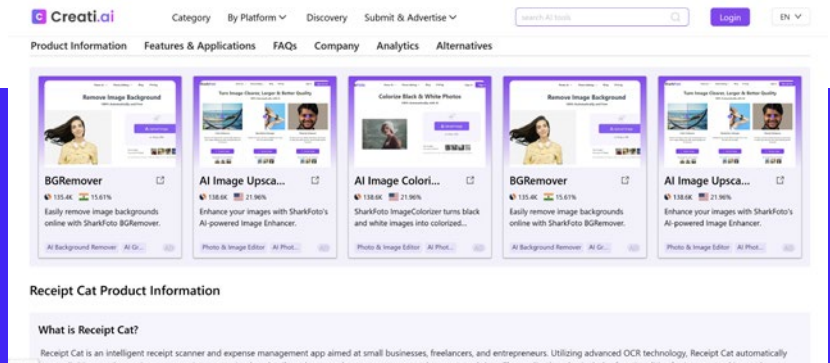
Creati.ai

Category  By Platform  Discovery  Submit & Advertise

search AI tools

Login

EN

Product Information  Features & Applications  FAQs  Company  Analytics  Alternatives

Remove Image Background

BGRemover
135.4K  15.61%
Easily remove image backgrounds online with SharkFoto BGRemover.
AI Background Remover  AI Gr...

Turn Image Clearer, Larger & Better Quality

AI Image Upsca...
138.6K  21.96%
Enhance your images with SharkFoto's AI-powered Image Enhancer.
Photo & Image Editor  AI Phot...

Colorize Black & White Photos

AI Image Colori...
138.6K  21.96%
SharkFoto ImageColorizer turns black and white images into colorized...
Photo & Image Editor  AI Phot...

Remove Image Background

BGRemover
135.4K  15.61%
Easily remove image backgrounds online with SharkFoto BGRemover.
AI Background Remover  AI Gr...

Turn Image Clearer, Larger & Better Quality

AI Image Upsca...
138.6K  21.96%
Enhance your images with SharkFoto's AI-powered Image Enhancer.
Photo & Image Editor  AI Phot...

Receipt Cat Product Information

What is Receipt Cat?

Receipt Cat is an intelligent receipt scanner and expense management app aimed at small businesses, freelancers, and entrepreneurs. Utilizing advanced OCR technology, Receipt Cat automatically